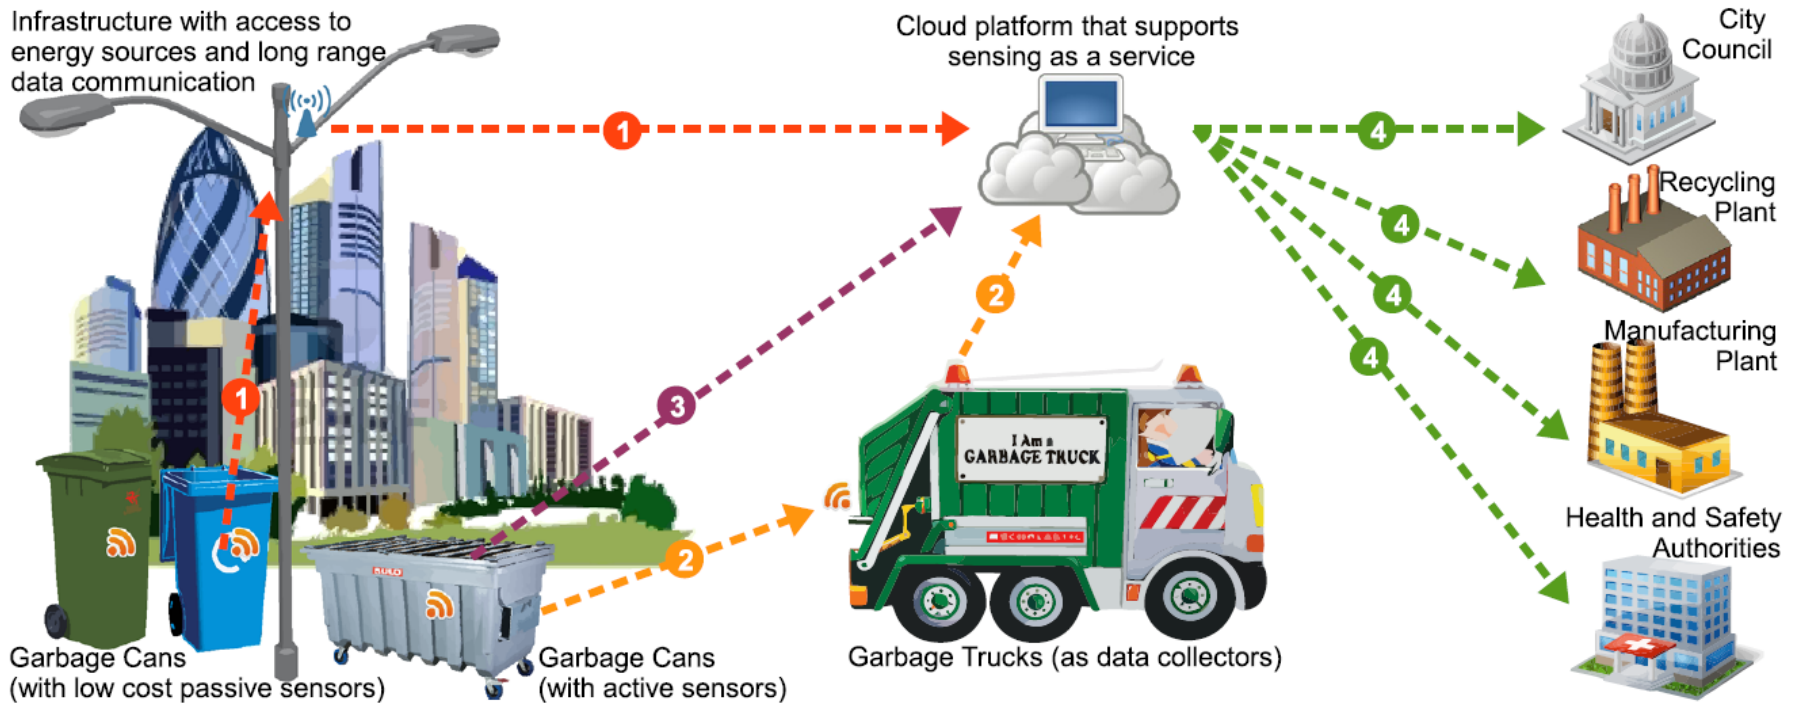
Infrastructure with access to energy sources and long range data communication

Cloud platform that supports sensing as a service

City Council

1

4

Recycling Plant

4

4

Manufacturing Plant

2

4

3

1

I Am a GARBAGE TRUCK

Health and Safety Authorities

2

Garbage Cans (with low cost passive sensors)

Garbage Cans (with active sensors)

Garbage Trucks (as data collectors)